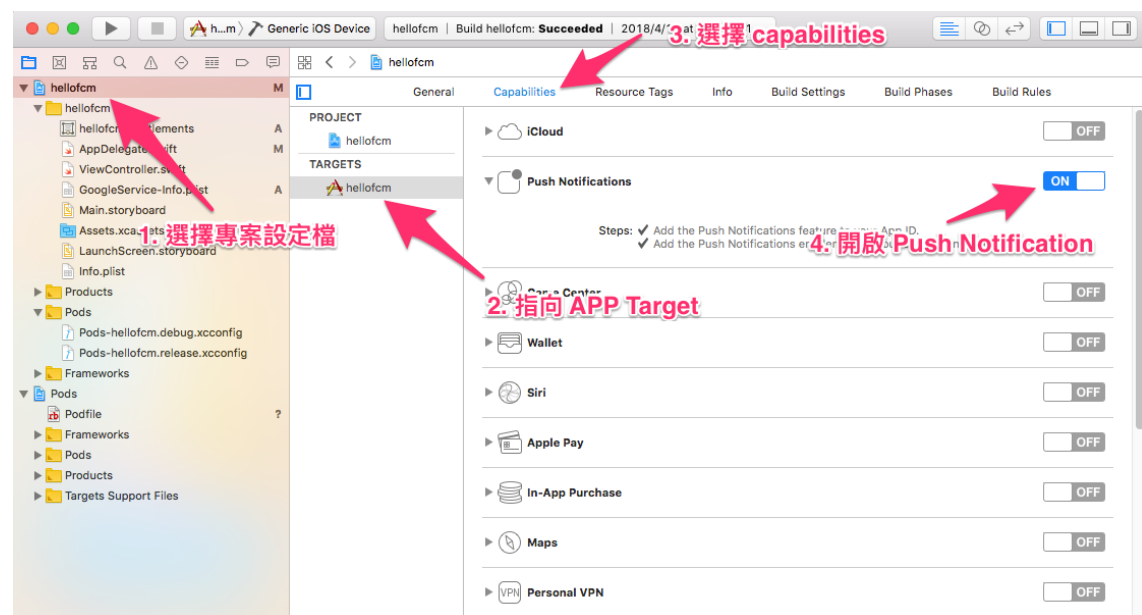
h...m 〉 Generic iOS Device | hellofcm | Build hellofcm: Succeeded | 2018/4/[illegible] at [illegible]1

3. 選擇 capabilities

hellofcm M
hellofcm
hellofcm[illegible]lements A
AppDelegate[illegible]ift M
ViewController.s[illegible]ft
GoogleService-Info.plist A
Main.storyboard
Assets.xca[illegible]ets
1. 選擇專案設定檔
LaunchScreen.storyboard
Info.plist
Products
Pods
Pods-hellofcm.debug.xcconfig
Pods-hellofcm.release.xcconfig
Frameworks
Pods
Podfile ?
Frameworks
Pods
Products
Targets Support Files

hellofcm

General Capabilities Resource Tags Info Build Settings Build Phases Build Rules

PROJECT
hellofcm
TARGETS
hellofcm

iCloud OFF
Push Notifications ON
Steps: ✔ Add the Push Notifications feature t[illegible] App ID.
✔ Add the Push Notifications e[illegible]
4. 開啟 Push Notification
Ga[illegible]e Center OFF
2. 指向 APP Target
Wallet OFF
Siri OFF
Apple Pay OFF
In-App Purchase OFF
Maps OFF
Personal VPN OFF